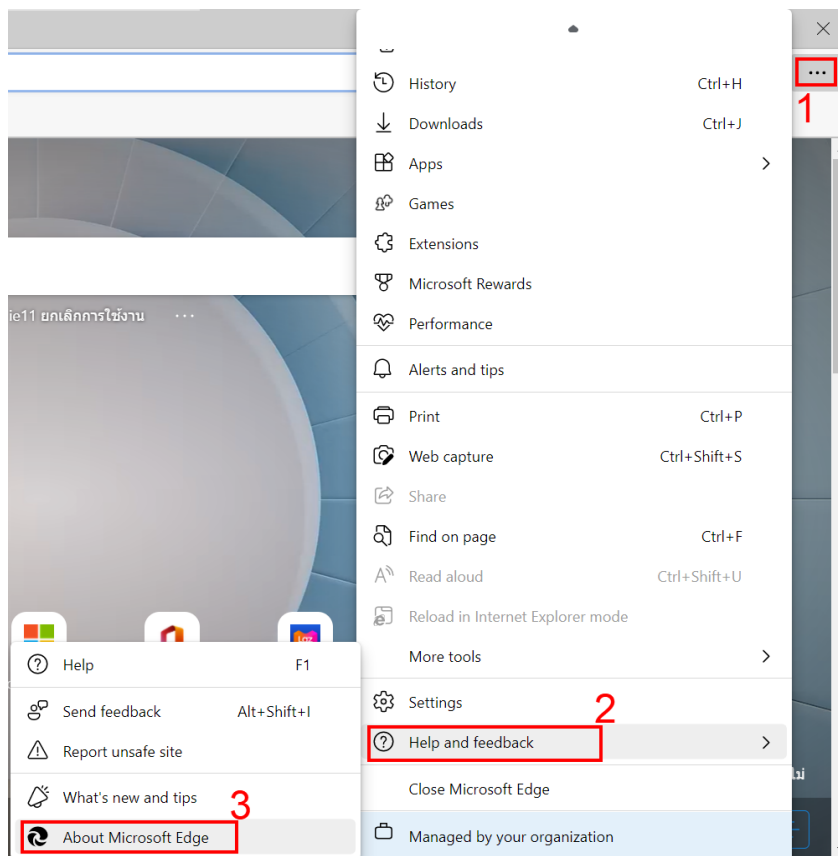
...
1

History Ctrl+H
Downloads Ctrl+J
Apps
Games
Extensions
Microsoft Rewards
Performance
Alerts and tips
Print Ctrl+P
Web capture Ctrl+Shift+S
Share
Find on page Ctrl+F
Read aloud Ctrl+Shift+U
Reload in Internet Explorer mode
More tools
Settings
2
Help and feedback
Close Microsoft Edge
Managed by your organization

ie11 ยกเลิกการใช้งาน ...

Help F1
Send feedback Alt+Shift+I
Report unsafe site
What's new and tips
3
About Microsoft Edge